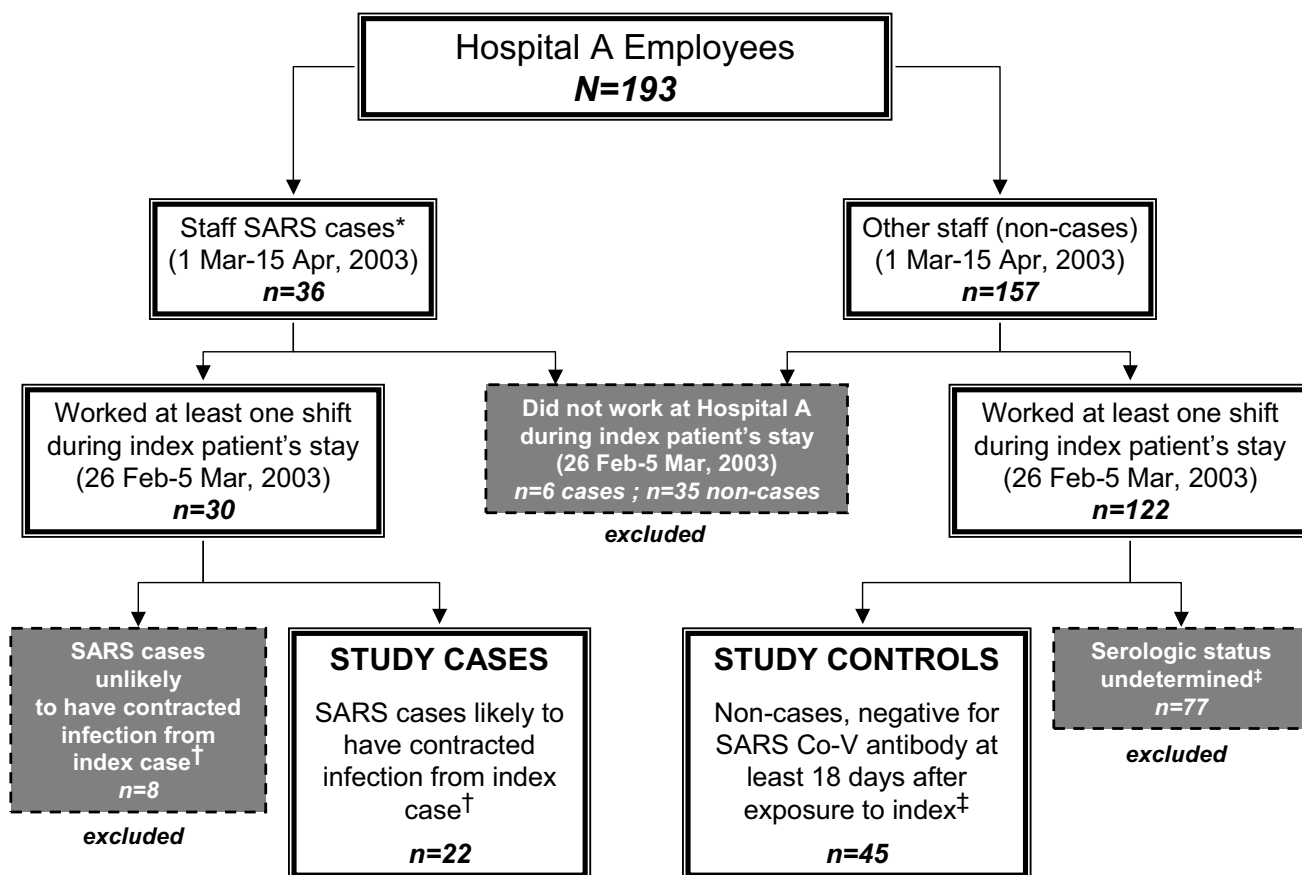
Hospital A Employees
N=193

Staff SARS cases*
(1 Mar-15 Apr, 2003)
n=36

Other staff (non-cases)
(1 Mar-15 Apr, 2003)
n=157

Worked at least one shift during index patient's stay
(26 Feb-5 Mar, 2003)
n=30

Did not work at Hospital A during index patient's stay
(26 Feb-5 Mar, 2003)
n=6 cases ; n=35 non-cases

excluded

Worked at least one shift during index patient's stay
(26 Feb-5 Mar, 2003)
n=122

SARS cases unlikely to have contracted infection from index case†
n=8

excluded

STUDY CASES

SARS cases likely to have contracted infection from index case†

n=22

STUDY CONTROLS

Non-cases, negative for SARS Co-V antibody at least 18 days after exposure to index‡

n=45

Serologic status undetermined‡
n=77

excluded